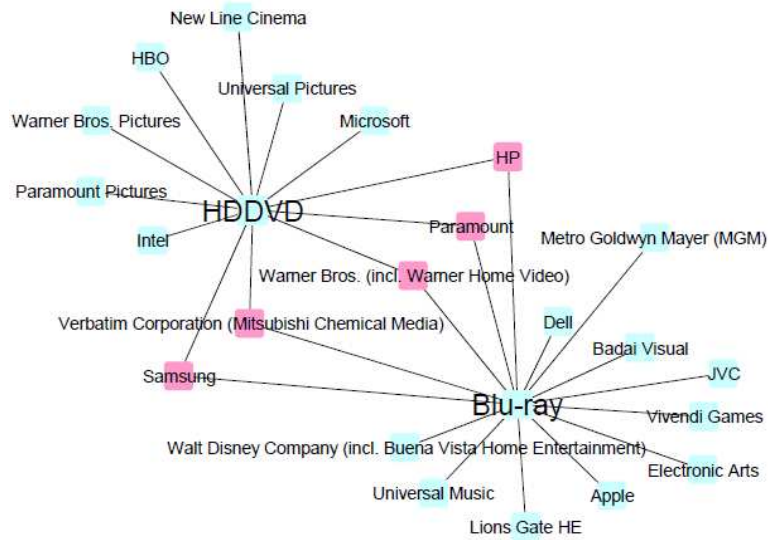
New Line Cinema

HBO

Universal Pictures

Warner Bros. Pictures

Microsoft

HP

Paramount Pictures

HDDVD

Paramount

Intel

Metro Goldwyn Mayer (MGM)

Warner Bros. (incl. Warner Home Video)

Dell

Verbatim Corporation (Mitsubishi Chemical Media)

Badai Visual

JVC

Samsung

Blu-ray

Vivendi Games

Walt Disney Company (incl. Buena Vista Home Entertainment)

Electronic Arts

Universal Music

Apple

Lions Gate HE